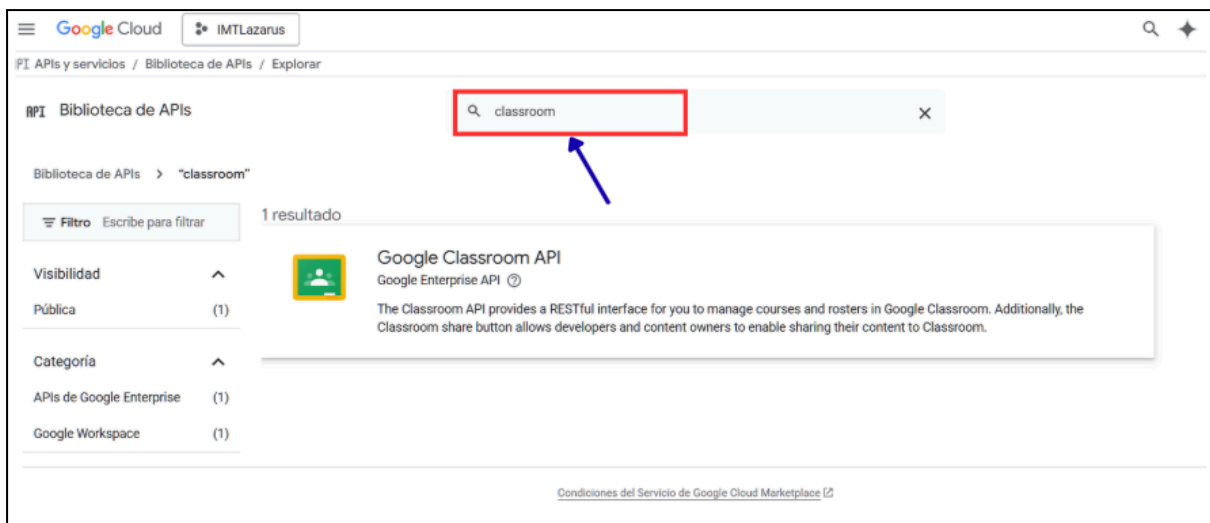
Google Cloud IMTLazarus

PI APIs y servicios / Biblioteca de APIs / Explorar

API Biblioteca de APIs

classroom ×

Biblioteca de APIs > "classroom"

Filtro Escribe para filtrar

1 resultado

Visibilidad

Pública (1)

Categoría

APIs de Google Enterprise (1)

Google Workspace (1)

Google Classroom API
Google Enterprise API ⓘ
The Classroom API provides a RESTful interface for you to manage courses and rosters in Google Classroom. Additionally, the Classroom share button allows developers and content owners to enable sharing their content to Classroom.

Condiciones del Servicio de Google Cloud Marketplace